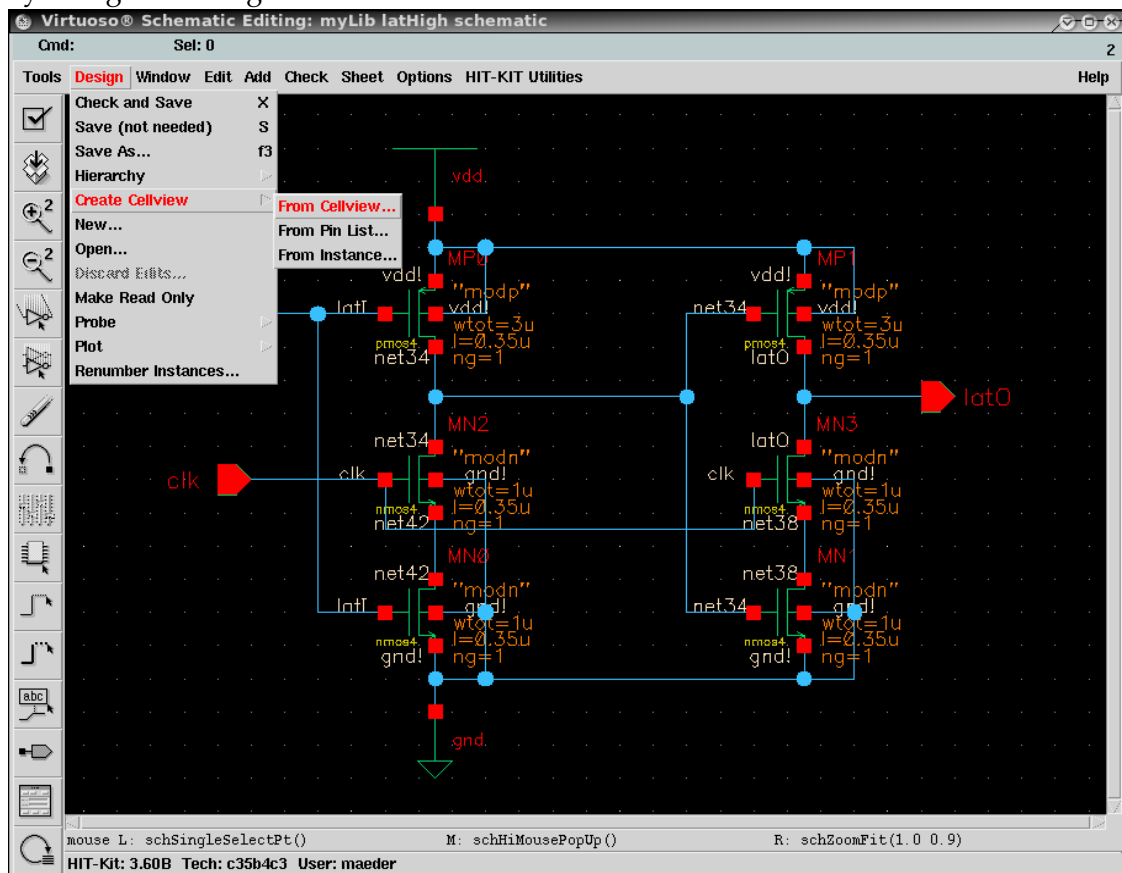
Virtuoso® Schematic Editing: myLib latHigh schematic

Cmd: Sel: 0 2

Tools Design Window Edit Add Check Sheet Options HIT-KIT Utilities Help

Check and Save X
Save (not needed) S
Save As... f3
Hierarchy
Create Cellview
New...
Open...
Discard Edits...
Make Read Only
Probe
Plot
Renumber Instances...

From Cellview...
From Pin List...
From Instance...

vdd.
MP0
vdd!
"modp"
vdd!
latI
wtot=3u
l=0.35u
pmos4
net34
ng=1

MP1
vdd!
"modp"
vdd!
net34
wtot=3u
l=0.35u
pmos4
latO
ng=1

latO

MN2
net34
"modn"
clk
clk
gnd!
wtot=1u
l=0.35u
nmos4
net42
ng=1

MN3
latO
"modn"
clk
gnd!
wtot=1u
l=0.35u
nmos4
net38
ng=1

MN0
net42
"modn"
latI
gnd!
wtot=1u
l=0.35u
nmos4
gnd!
ng=1

MN1
net38
"modn"
net34
gnd!
wtot=1u
l=0.35u
nmos4
gnd!
ng=1

gnd.

abc

mouse L: schSingleSelectPt() M: schHiMousePopUp() R: schZoomFit(1.0 0.9)
HIT-Kit: 3.60B Tech: c35b4c3 User: maeder